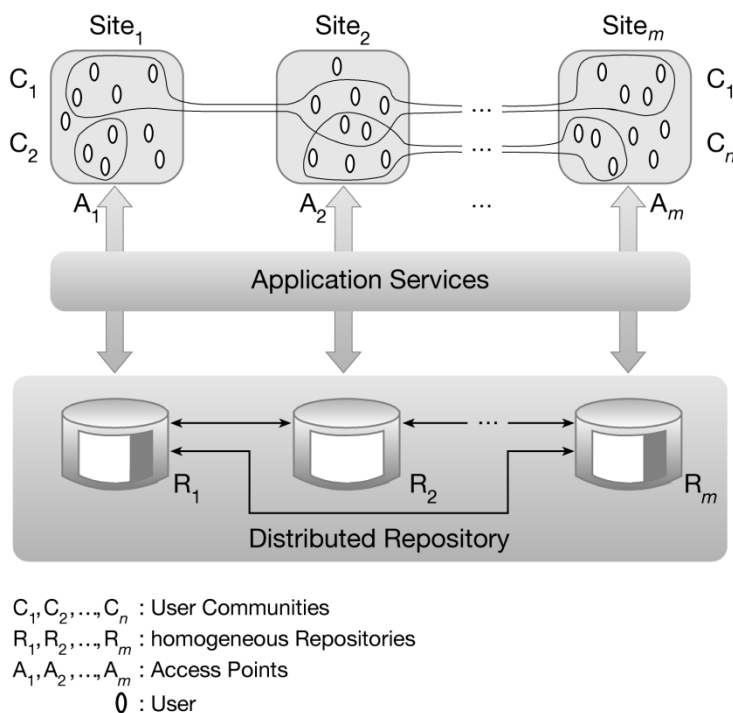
$Site_1$ $Site_2$ $Site_m$

$C_1$ $C_2$ $C_1$ $C_n$

$A_1$ $A_2$ ... $A_m$

Application Services

$R_1$ $R_2$ $R_m$

Distributed Repository

$C_1, C_2, \ldots, C_n$ : User Communities
$R_1, R_2, \ldots, R_m$ : homogeneous Repositories
$A_1, A_2, \ldots, A_m$ : Access Points
0 : User